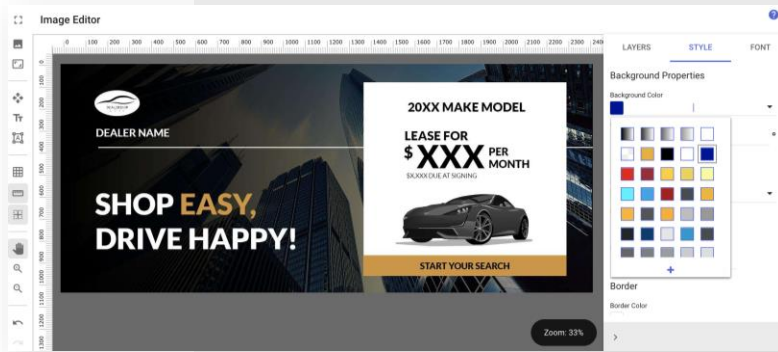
Image Editor

0 100 200 300 400 500 600 700 800 900 1000 1100 1200 1300 1400 1500 1600 1700 1800 1900 2000 2100 2200 2300 249

0 100 200 300 400 500 600 700 800 900 1000 1100 1200 1300

DEALER NAME

SHOP EASY,
DRIVE HAPPY!

20XX MAKE MODEL

LEASE FOR
$ XXX PER MONTH
$X,XXX DUE AT SIGNING

START YOUR SEARCH

Zoom: 33%

LAYERS STYLE FONT

Background Properties

Background Color

+

Border

Border Color